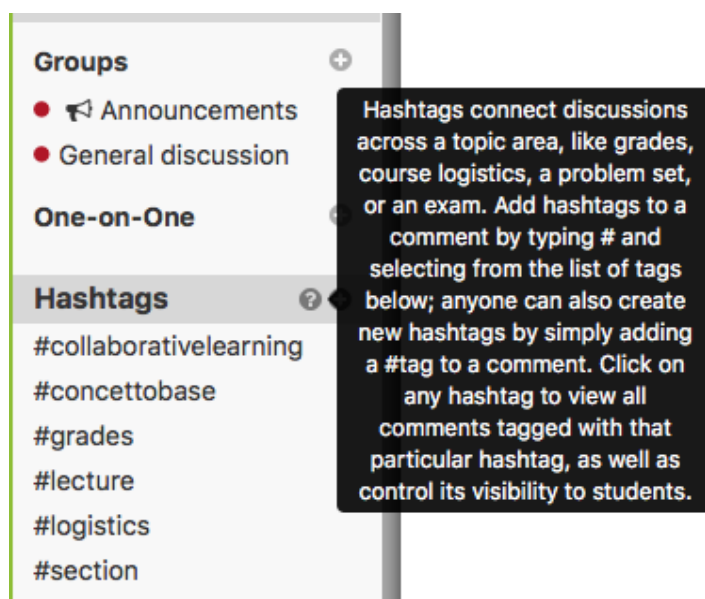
Groups

Announcements

General discussion

One-on-One

Hashtags

#collaborativelearning

#concettobase

#grades

#lecture

#logistics

#section

Hashtags connect discussions across a topic area, like grades, course logistics, a problem set, or an exam. Add hashtags to a comment by typing # and selecting from the list of tags below; anyone can also create new hashtags by simply adding a #tag to a comment. Click on any hashtag to view all comments tagged with that particular hashtag, as well as control its visibility to students.